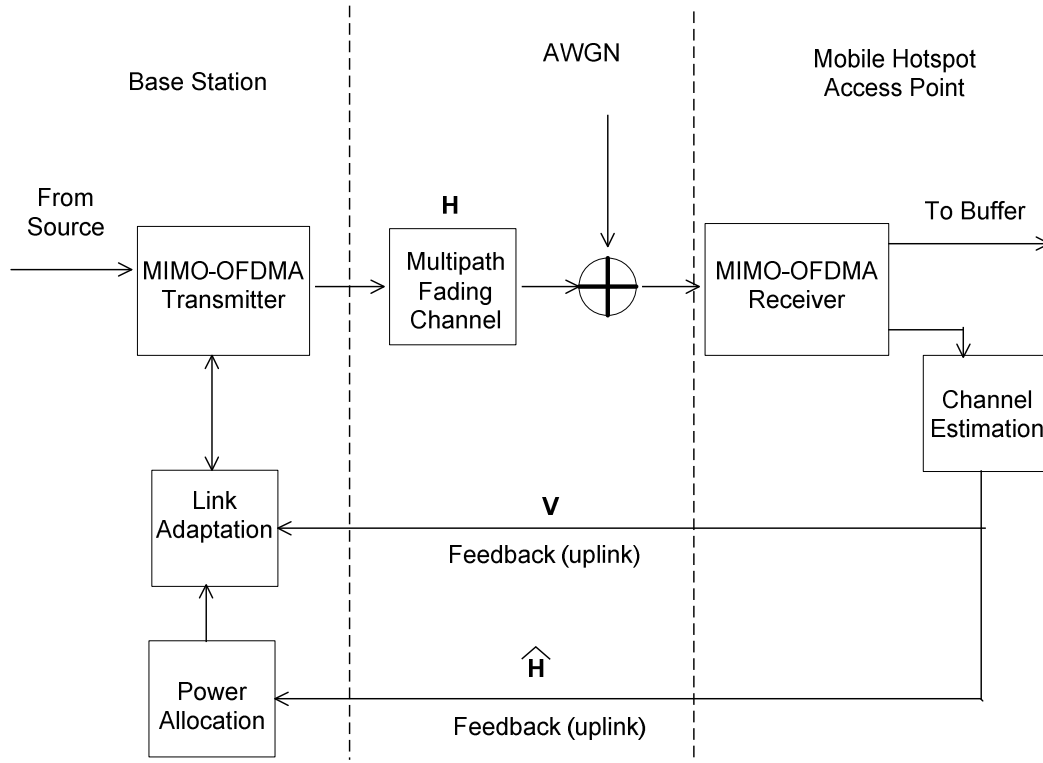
Base Station

AWGN

Mobile Hotspot Access Point

From Source

MIMO-OFDMA Transmitter

H

Multipath Fading Channel

To Buffer

MIMO-OFDMA Receiver

Channel Estimation

Link Adaptation

V

Feedback (uplink)

$\hat{H}$

Power Allocation

Feedback (uplink)